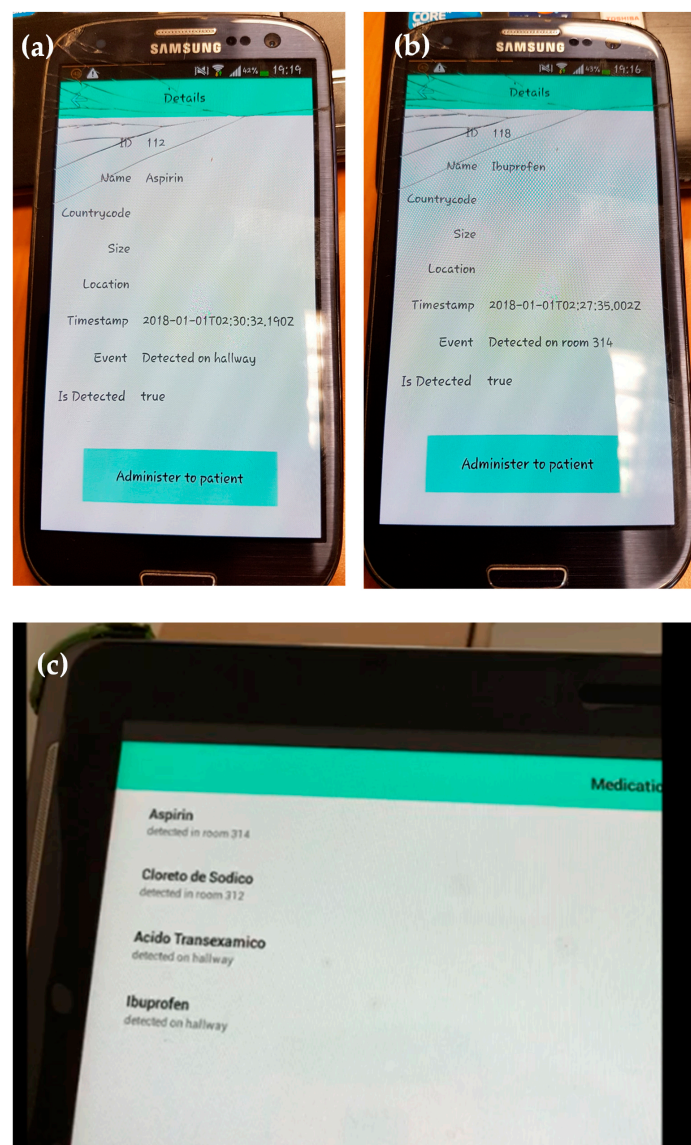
(a)

SAMSUNG

42% 19:19

Details

ID 112

Name Aspirin

Countrycode

Size

Location

Timestamp 2018-01-01T02:30:32,190Z

Event Detected on hallway

Is Detected true

Administer to patient

(b)

SAMSUNG

43% 19:16

Details

ID 118

Name Ibuprofen

Countrycode

Size

Location

Timestamp 2018-01-01T02:27:35,002Z

Event Detected on room 314

Is Detected true

Administer to patient

(c)

Medicatio

Aspirin
detected in room 314

Cloreto de Sodico
detected in room 312

Acido Transexamico
detected on hallway

Ibuprofen
detected on hallway